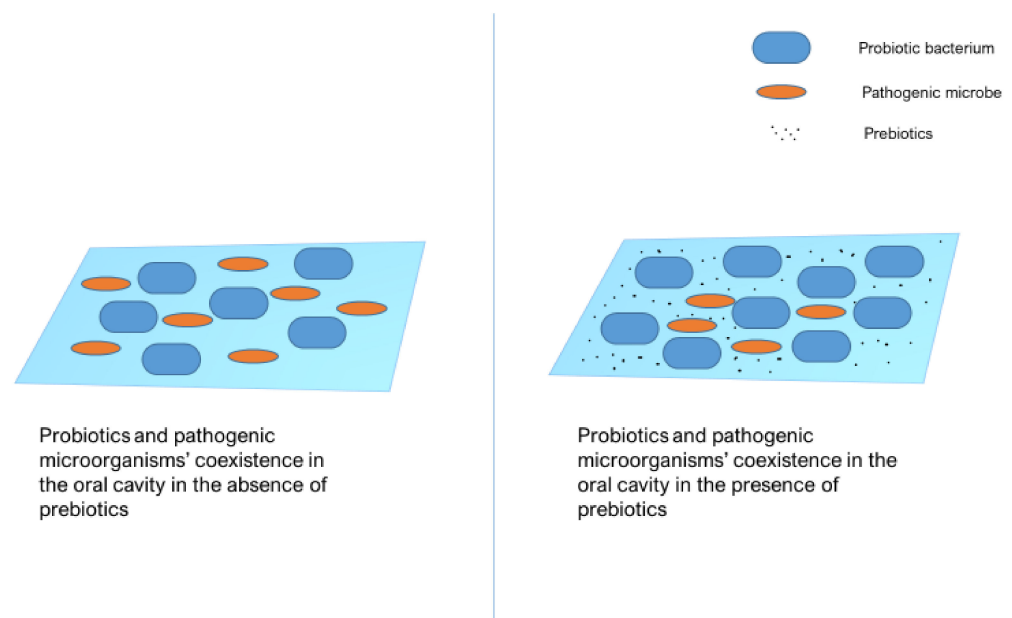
Probiotic bacterium

Pathogenic microbe

Prebiotics

Probiotics and pathogenic microorganisms' coexistence in the oral cavity in the absence of prebiotics

Probiotics and pathogenic microorganisms' coexistence in the oral cavity in the presence of prebiotics